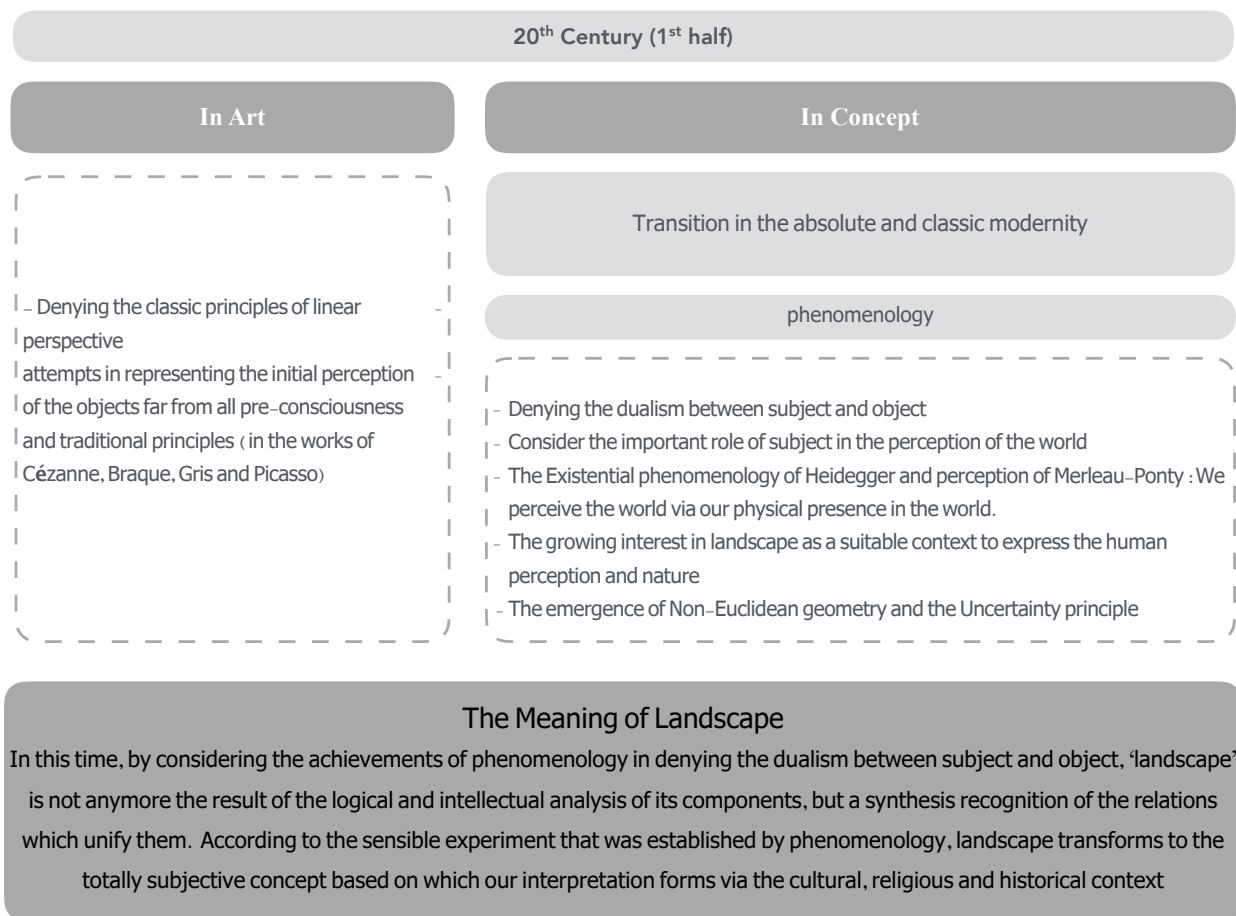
$20^{th}$ Century ($1^{st}$ half)

In Art

In Concept

- Denying the classic principles of linear perspective
attempts in representing the initial perception of the objects far from all pre-consciousness and traditional principles (in the works of Cézanne, Braque, Gris and Picasso)

Transition in the absolute and classic modernity

phenomenology

- Denying the dualism between subject and object
- Consider the important role of subject in the perception of the world
- The Existential phenomenology of Heidegger and perception of Merleau-Ponty : We perceive the world via our physical presence in the world.
- The growing interest in landscape as a suitable context to express the human perception and nature
- The emergence of Non-Euclidean geometry and the Uncertainty principle

The Meaning of Landscape

In this time, by considering the achievements of phenomenology in denying the dualism between subject and object, 'landscape' is not anymore the result of the logical and intellectual analysis of its components, but a synthesis recognition of the relations which unify them. According to the sensible experiment that was established by phenomenology, landscape transforms to the totally subjective concept based on which our interpretation forms via the cultural, religious and historical context